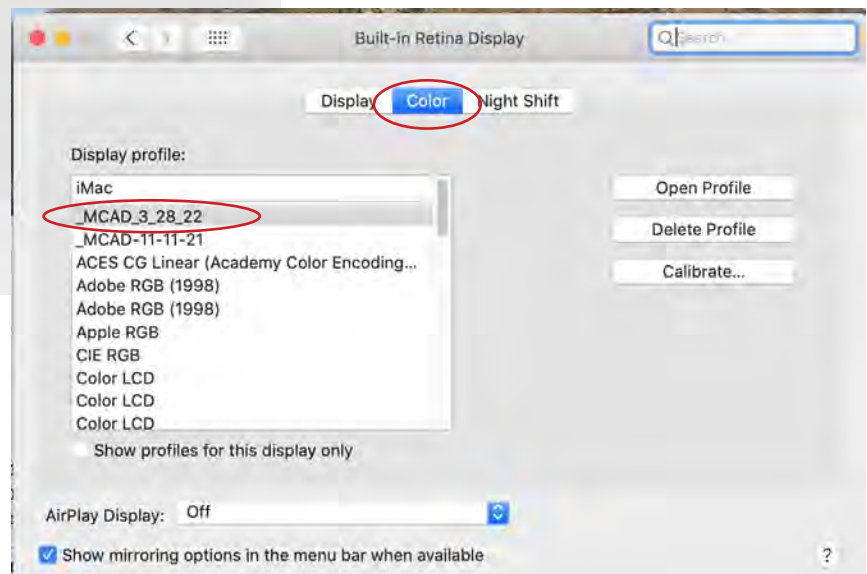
Built-in Retina Display

Search

Display Color Night Shift

Display profile:

iMac
_MCAD_3_28_22
_MCAD-11-11-21
ACES CG Linear (Academy Color Encoding...
Adobe RGB (1998)
Adobe RGB (1998)
Apple RGB
CIE RGB
Color LCD
Color LCD
Color LCD

Show profiles for this display only

Open Profile
Delete Profile
Calibrate...

AirPlay Display: Off

Show mirroring options in the menu bar when available

?